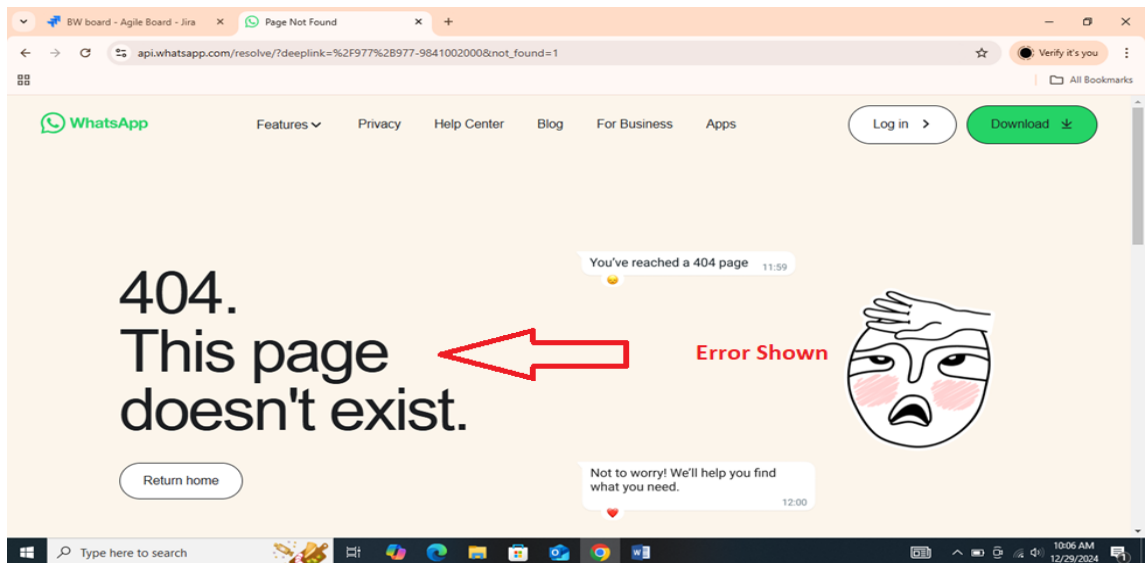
BW board - Agile Board - Jira
Page Not Found
+

api.whatsapp.com/resolve/?deeplink=%2F977%2B977-9841002000&not_found=1
Verify it's you
All Bookmarks

WhatsApp
Features
Privacy
Help Center
Blog
For Business
Apps
Log in
Download

You've reached a 404 page 11:59

404.
This page
doesn't exist.

Error Shown

Return home

Not to worry! We'll help you find what you need. 12:00

Type here to search
10:06 AM
12/29/2024